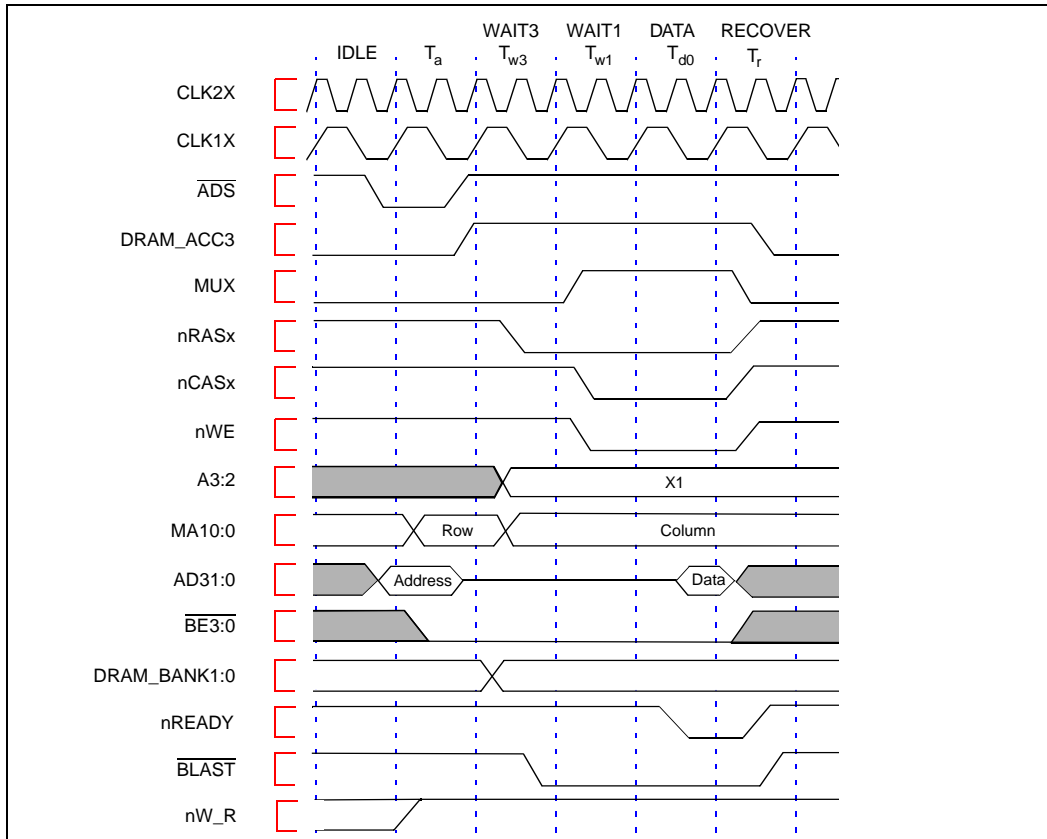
IDLE $T_a$ WAIT3 $T_{w3}$ WAIT1 $T_{w1}$ DATA $T_{d0}$ RECOVER $T_r$

CLK2X

CLK1X

$\overline{ADS}$

DRAM_ACC3

MUX

nRASx

nCASx

nWE

A3:2

X1

MA10:0

Row

Column

AD31:0

Address

Data

$\overline{BE3:0}$

DRAM_BANK1:0

nREADY

$\overline{BLAST}$

nW_R